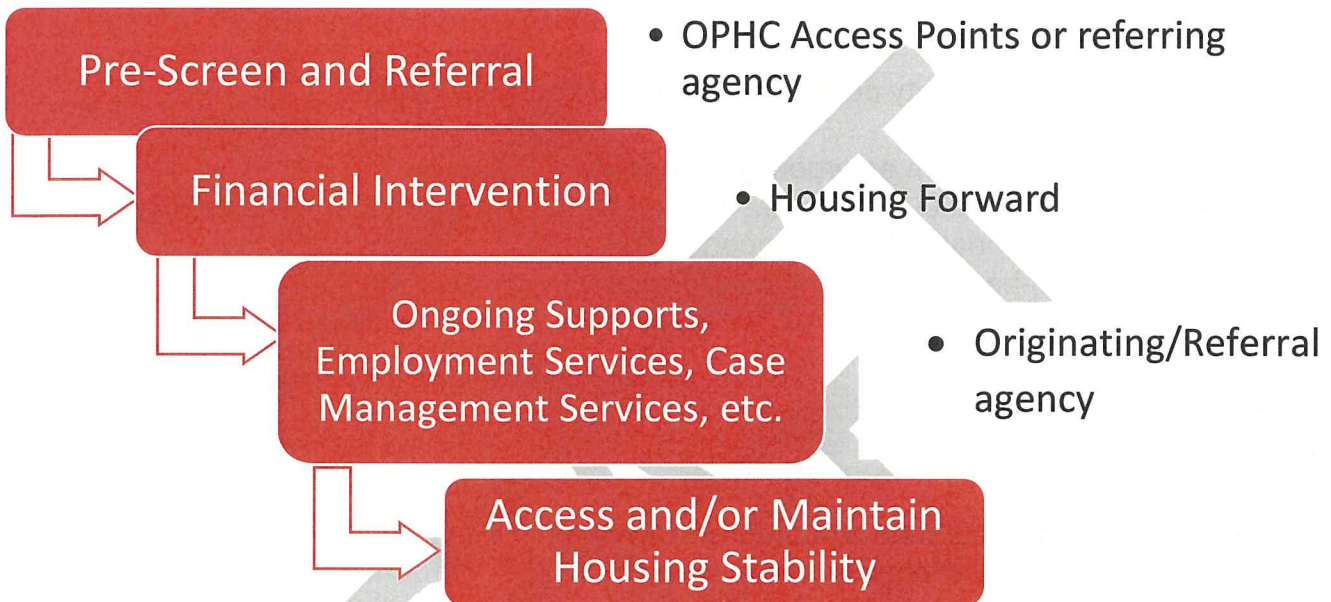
Pre-Screen and Referral

• OPHC Access Points or referring agency

Financial Intervention

• Housing Forward

Ongoing Supports, Employment Services, Case Management Services, etc.

• Originating/Referral agency

Access and/or Maintain Housing Stability